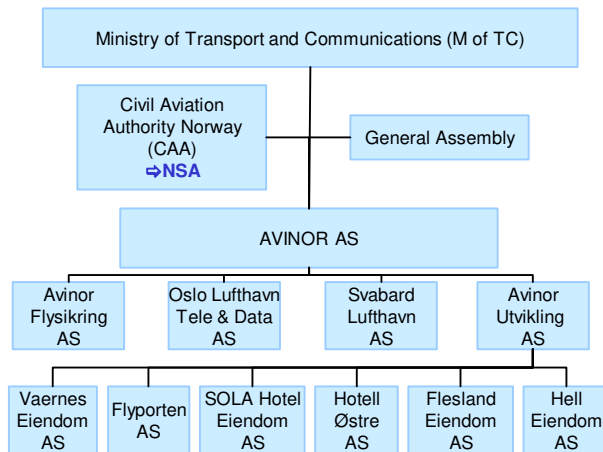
Ministry of Transport and Communications (M of TC)

Civil Aviation Authority Norway (CAA) ⇨NSA

General Assembly

AVINOR AS

Avinor Flysikring AS

Oslo Lufthavn Tele & Data AS

Svabard Lufthavn AS

Avinor Utvikling AS

Vaernes Eiendom AS

Flyporten AS

SOLA Hotel Eiendom AS

Hotell Østre AS

Flesland Eiendom AS

Hell Eiendom AS